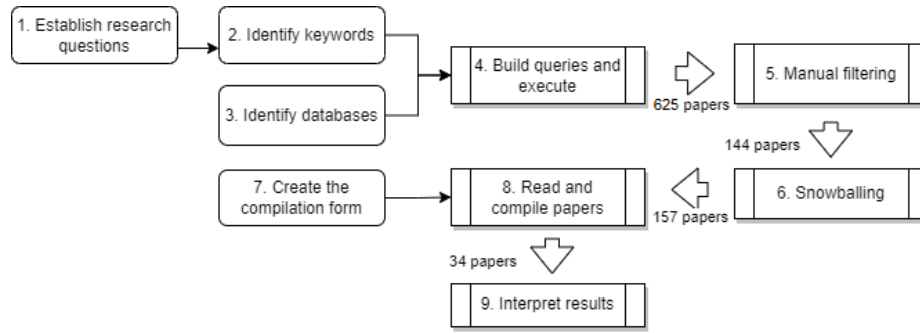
1. Establish research questions

2. Identify keywords

3. Identify databases

4. Build queries and execute

625 papers

5. Manual filtering

144 papers

6. Snowballing

157 papers

7. Create the compilation form

8. Read and compile papers

34 papers

9. Interpret results